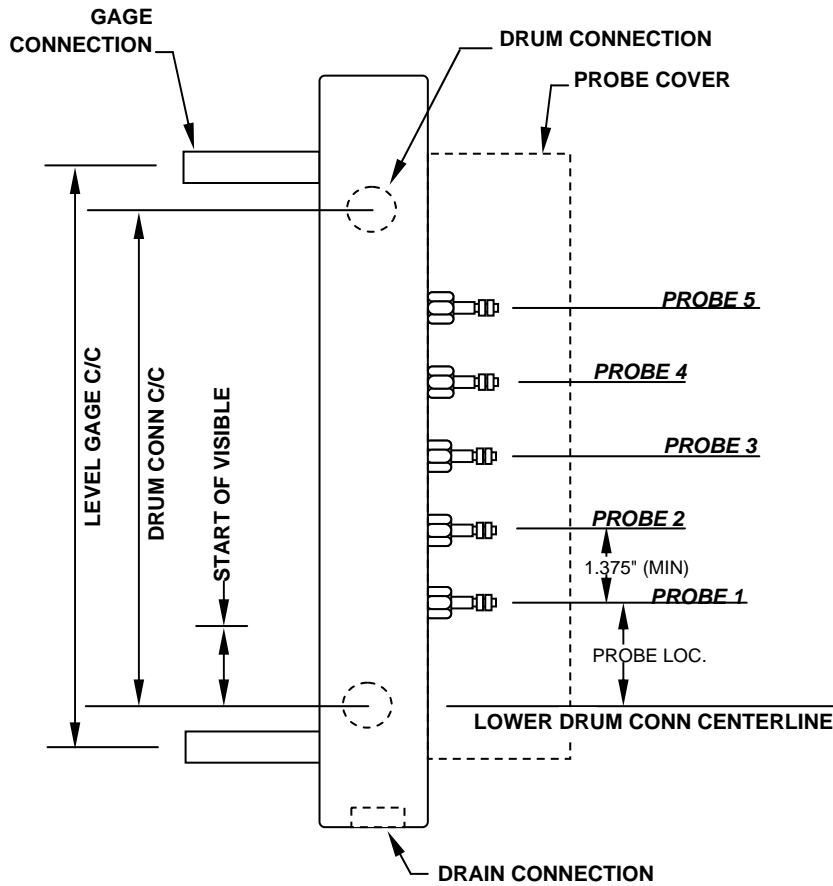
GAGE CONNECTION

DRUM CONNECTION

PROBE COVER

PROBE 5

PROBE 4

PROBE 3

PROBE 2

1.375" (MIN)

PROBE 1

PROBE LOC.

LOWER DRUM CONN CENTERLINE

LEVEL GAGE C/C

DRUM CONN C/C

START OF VISIBLE

DRAIN CONNECTION